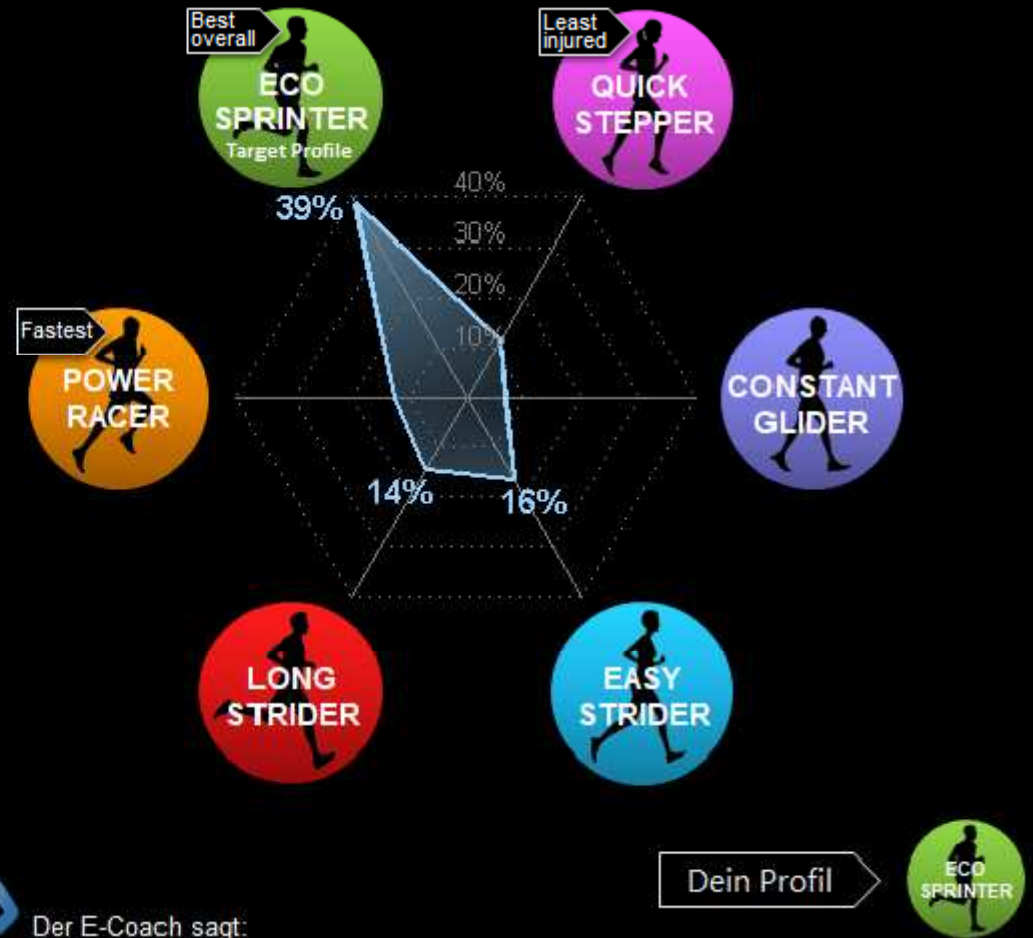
Best overall

ECO SPRINTER
Target Profile

Least injured

QUICK STEPPER

40%
30%
20%
10%

39%

Fastest

POWER RACER

CONSTANT GLIDER

14%

16%

LONG STRIDER

EASY STRIDER

Dein Profil

ECO SPRINTER

Der E-Coach sagt: